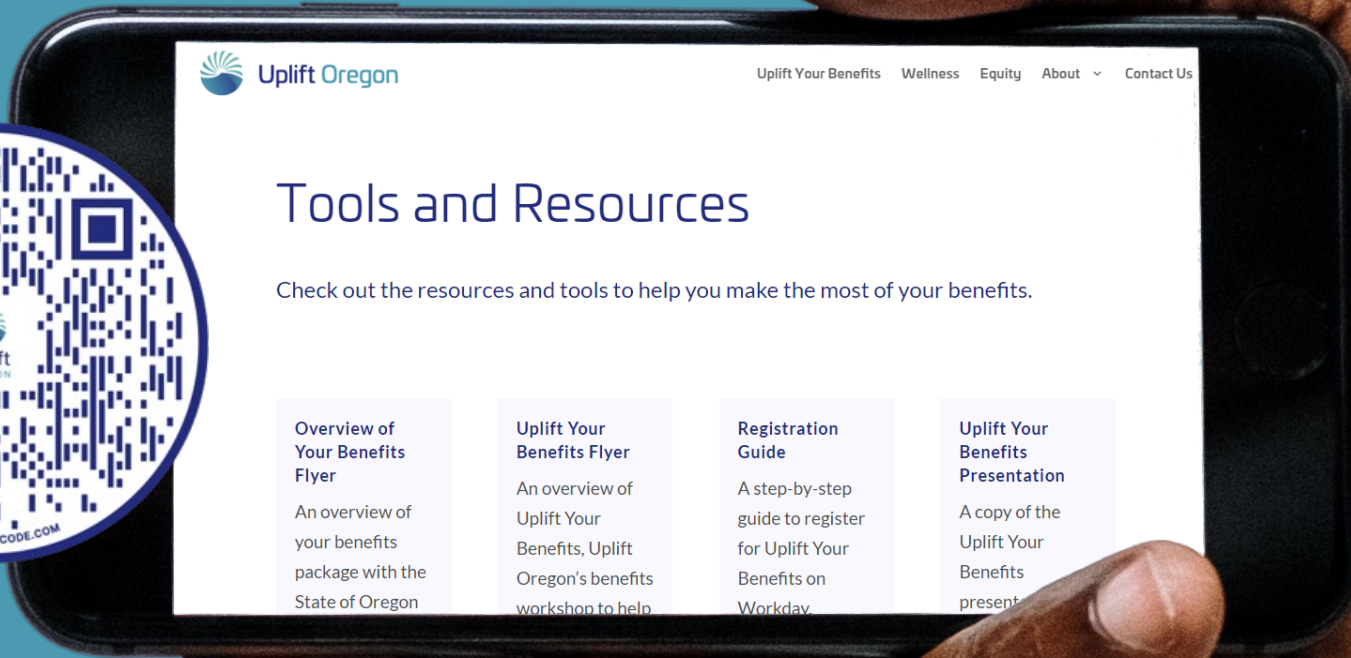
ift
ON
CODE.COM

Uplift Oregon

Uplift Your Benefits Wellness Equity About Contact Us

Tools and Resources

Check out the resources and tools to help you make the most of your benefits.

Overview of Your Benefits Flyer

An overview of your benefits package with the State of Oregon

Uplift Your Benefits Flyer

An overview of Uplift Your Benefits, Uplift Oregon's benefits workshop to help

Registration Guide

A step-by-step guide to register for Uplift Your Benefits on Workday.

Uplift Your Benefits Presentation

A copy of the Uplift Your Benefits present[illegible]